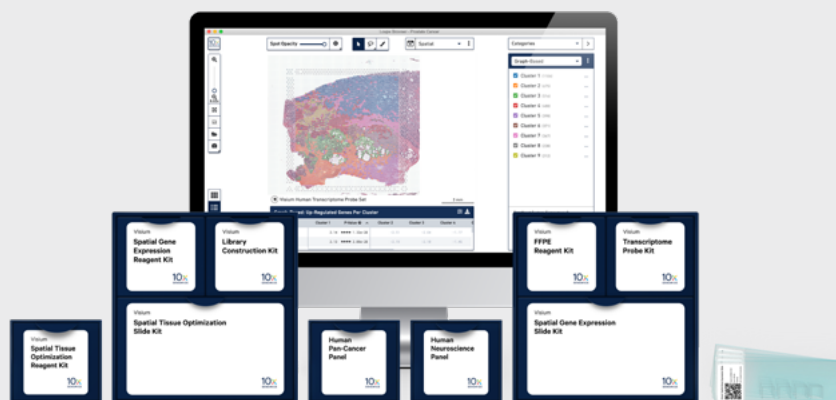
Spot Opacity

Spatial

Categories

Graph-Based

Cluster 1

Cluster 2

Cluster 3

Cluster 4

Cluster 5

Cluster 6

Cluster 7

Cluster 8

Cluster 9

Visium Human Transcriptome Probe Set

Up-Regulated Genes Per Cluster

Cluster 1

Cluster 2

Cluster 3

Visium
Spatial Gene Expression Reagent Kit
10x

Library Construction Kit
10x

Visium
Spatial Tissue Optimization Slide Kit
10x

Visium
FFPE Reagent Kit
10x

Transcriptome Probe Kit
10x

Visium
Spatial Gene Expression Slide Kit
10x

Visium
Spatial Tissue Optimization Reagent Kit
10x

Human Pan-Cancer Panel
10x

Human Neuroscience Panel
10x